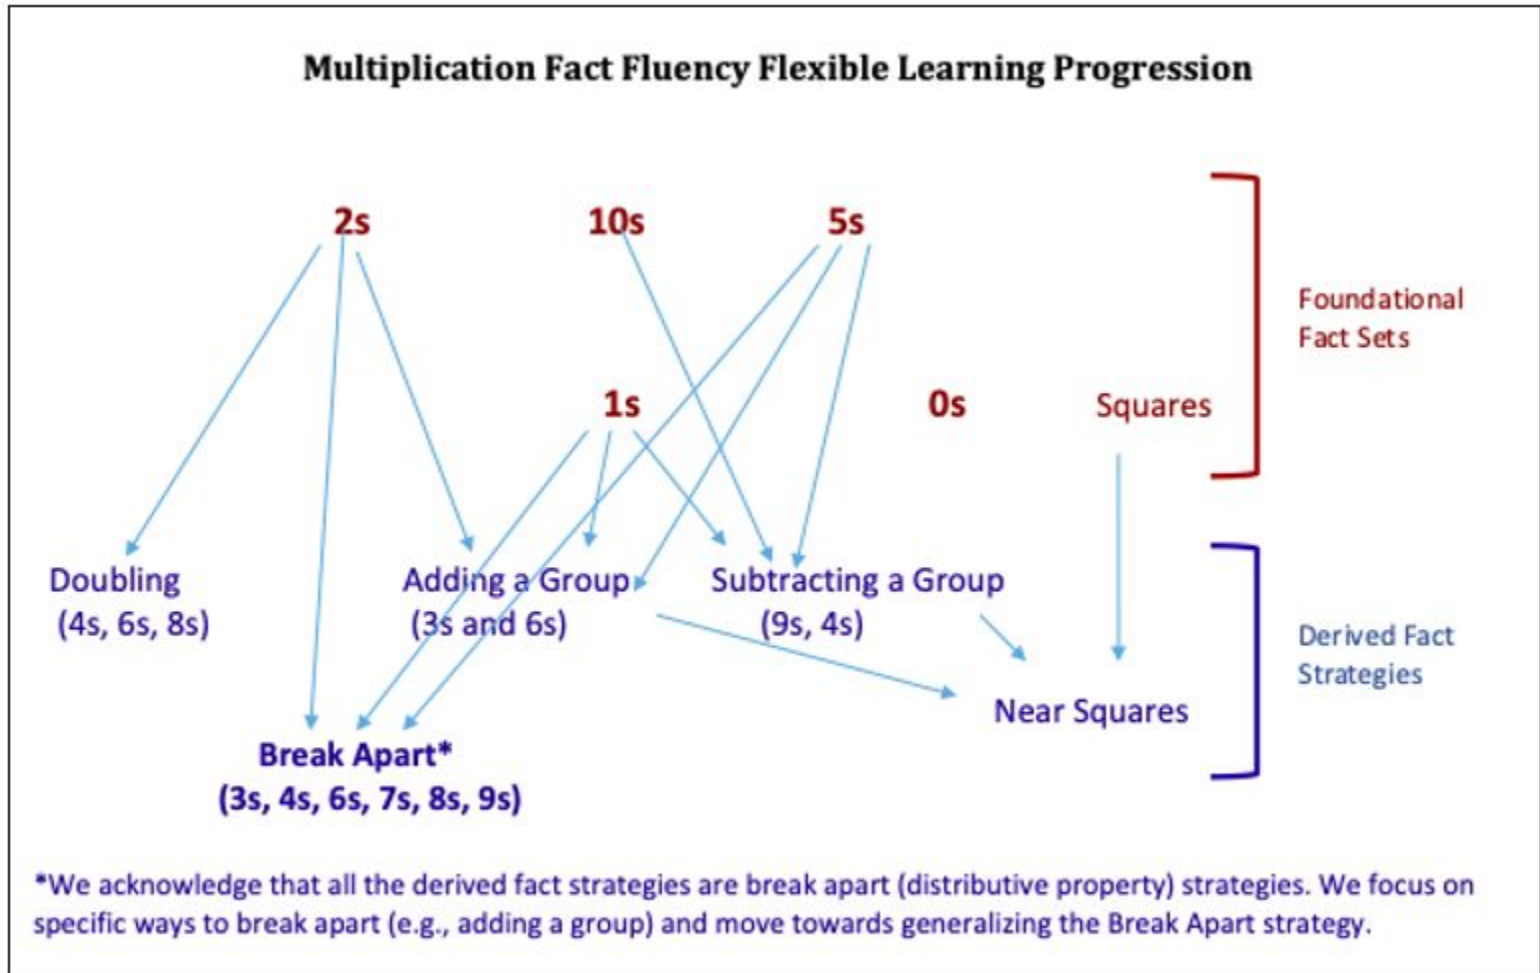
Multiplication Fact Fluency Flexible Learning Progression

2s

10s

5s

1s

0s

Squares

Foundational Fact Sets

Doubling (4s, 6s, 8s)

Adding a Group (3s and 6s)

Subtracting a Group (9s, 4s)

Near Squares

Derived Fact Strategies

Break Apart* (3s, 4s, 6s, 7s, 8s, 9s)

*We acknowledge that all the derived fact strategies are break apart (distributive property) strategies. We focus on specific ways to break apart (e.g., adding a group) and move towards generalizing the Break Apart strategy.